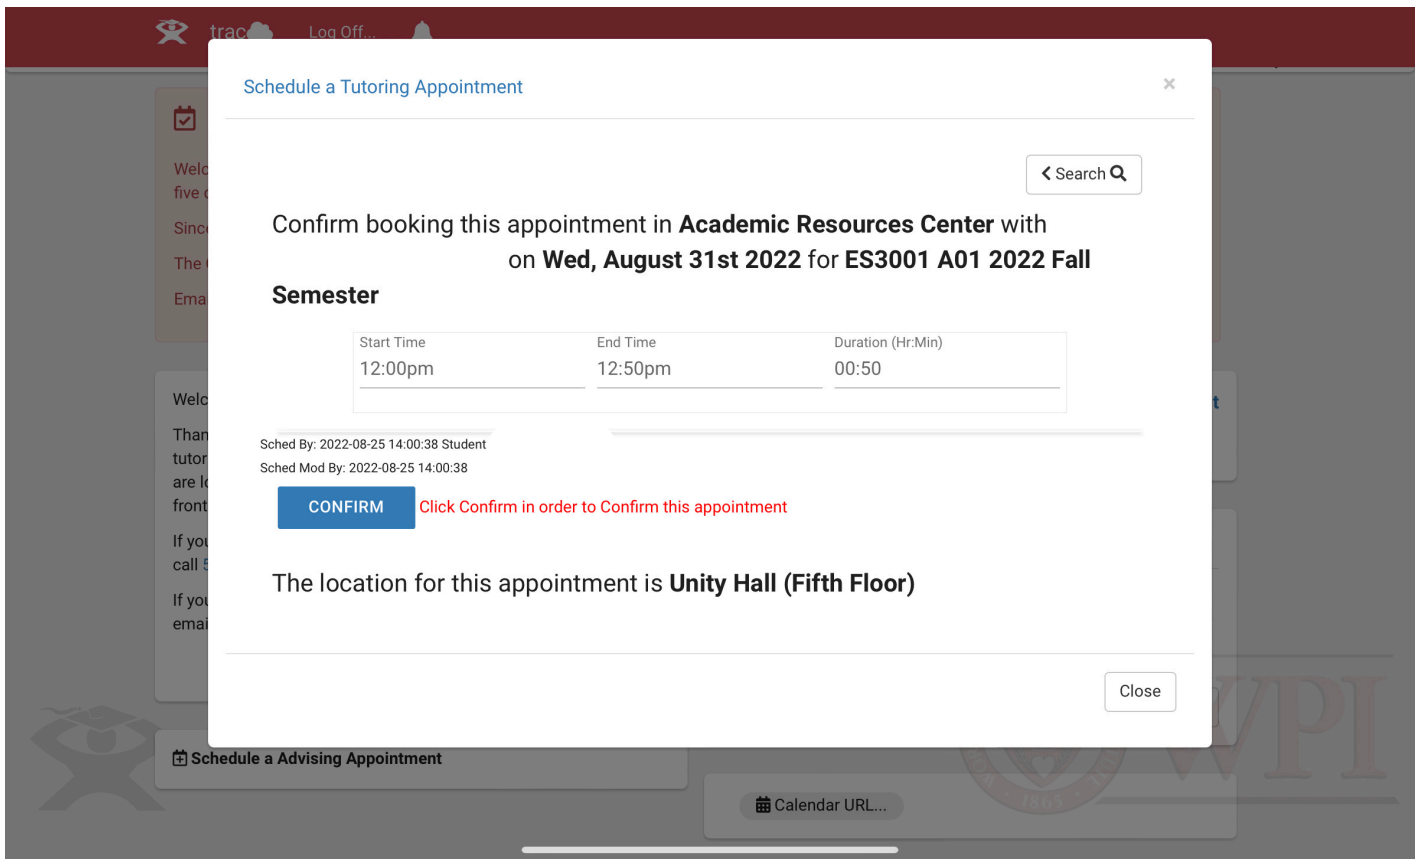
trac Log Off...

Welc
five
Sinc
The
Ema

Welc
Than
tutor
are l
front
If yo
call 5
If yo
emai

Schedule a Tutoring Appointment

×

< Search

Confirm booking this appointment in **Academic Resources Center** with on **Wed, August 31st 2022** for **ES3001 A01 2022 Fall Semester**

| Start Time | End Time | Duration (Hr:Min) |
|---|---|---|
| 12:00pm | 12:50pm | 00:50 |

Sched By: 2022-08-25 14:00:38 Student
Sched Mod By: 2022-08-25 14:00:38

CONFIRM Click Confirm in order to Confirm this appointment

The location for this appointment is **Unity Hall (Fifth Floor)**

Close

Schedule a Advising Appointment

Calendar URL...

WPI

1865